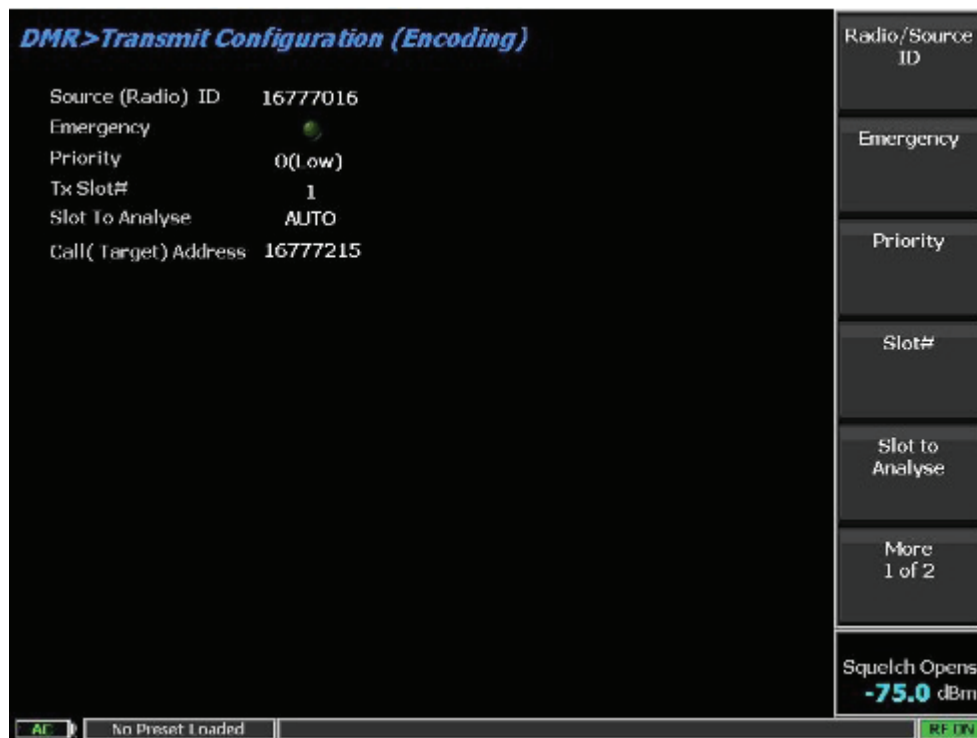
DMR>Transmit Configuration (Encoding)

Source (Radio) ID 16777016
Emergency
Priority 0(Low)
Tx Slot# 1
Slot To Analyse AUTO
Call( Target) Address 16777215

Radio/Source ID

Emergency

Priority

Slot#

Slot to Analyse

More 1 of 2

Squelch Opens -75.0 dBm

AC

No Preset Loaded

RF ON